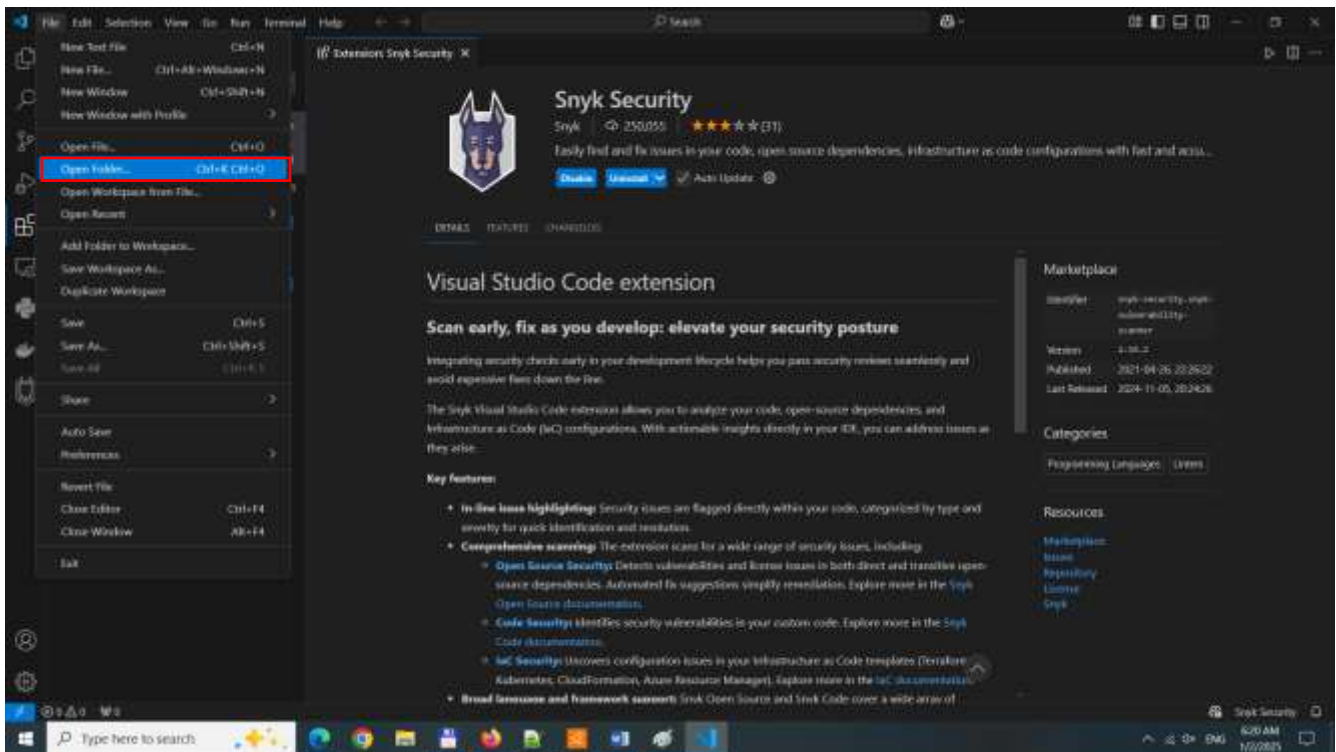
File Edit Selection View Go Run Terminal Help

Search

New Text File Ctrl+N
New File... Ctrl+Alt+Windows+N
New Window Ctrl+Shift+N
New Window with Profile

Open File... Ctrl+O
Open Folder... Ctrl+K Ctrl+O
Open Workspace from File...
Open Recent

Add Folder to Workspace...
Save Workspace As...
Duplicate Workspace

Save Ctrl+S
Save As... Ctrl+Shift+S
Save All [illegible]

Share

Auto Save
Preferences

Revert File
Close Editor Ctrl+F4
Close Window Alt+F4

Exit

Extension: Snyk Security ×

Snyk Security
Snyk | 250,055 | ★★★★★(31)
Easily find and fix issues in your code, open source dependencies, infrastructure as code configurations with fast and accu...
Disable Uninstall Auto Update

DETAILS FEATURES CHANGELOG

Visual Studio Code extension

Scan early, fix as you develop: elevate your security posture

Integrating security checks early in your development lifecycle helps you pass security reviews seamlessly and avoid expensive fixes down the line.

The Snyk Visual Studio Code extension allows you to analyze your code, open-source dependencies, and Infrastructure as Code (IaC) configurations. With actionable insights directly in your IDE, you can address issues as they arise.

Key features:

• In-line issue highlighting: Security issues are flagged directly within your code, categorized by type and severity for quick identification and resolution.
• Comprehensive scanning: The extension scans for a wide range of security issues, including:
◦ Open Source Security: Detects vulnerabilities and license issues in both direct and transitive open-source dependencies. Automated fix suggestions simplify remediation. Explore more in the Snyk Open Source documentation.
◦ Code Security: Identifies security vulnerabilities in your custom code. Explore more in the Snyk Code documentation.
◦ IaC Security: Uncovers configuration issues in your Infrastructure as Code templates (Terraform, Kubernetes, CloudFormation, Azure Resource Manager). Explore more in the IaC documentation.
• Broad language and framework support: Snyk Open Source and Snyk Code cover a wide array of

Marketplace
Identifier snyk-security.snyk-vulnerability-scanner
Version 2.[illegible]
Published 2021-04-26, 22:26:22
Last Released 2024-11-05, 20:24:26

Categories
Programming Languages Linters

Resources
Marketplace
Issues
Repository
License
Snyk

⊗0 △0 Ⓦ0
Snyk Security

Type here to search
6:20 AM
1/2/2025
ENG